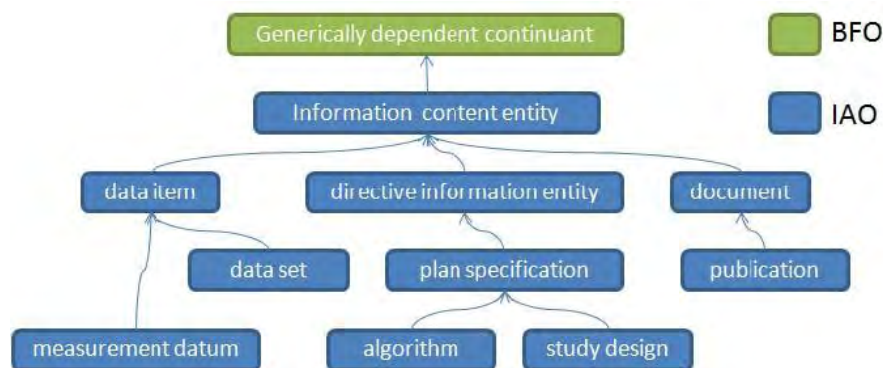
Generically dependent continuant

BFO

Information content entity

IAO

data item

directive information entity

document

data set

plan specification

publication

measurement datum

algorithm

study design